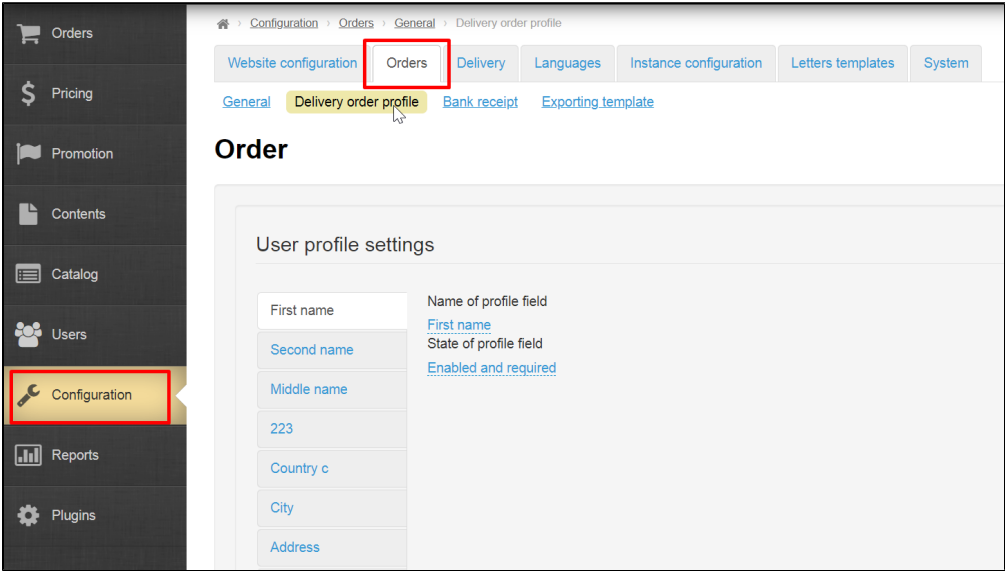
Orders
Pricing
Promotion
Contents
Catalog
Users
Configuration
Reports
Plugins

Configuration › Orders › General › Delivery order profile

Website configuration | Orders | Delivery | Languages | Instance configuration | Letters templates | System

General | Delivery order profile | Bank receipt | Exporting template

Order

User profile settings

First name
Second name
Middle name
223
Country c
City
Address

Name of profile field
First name
State of profile field
Enabled and required